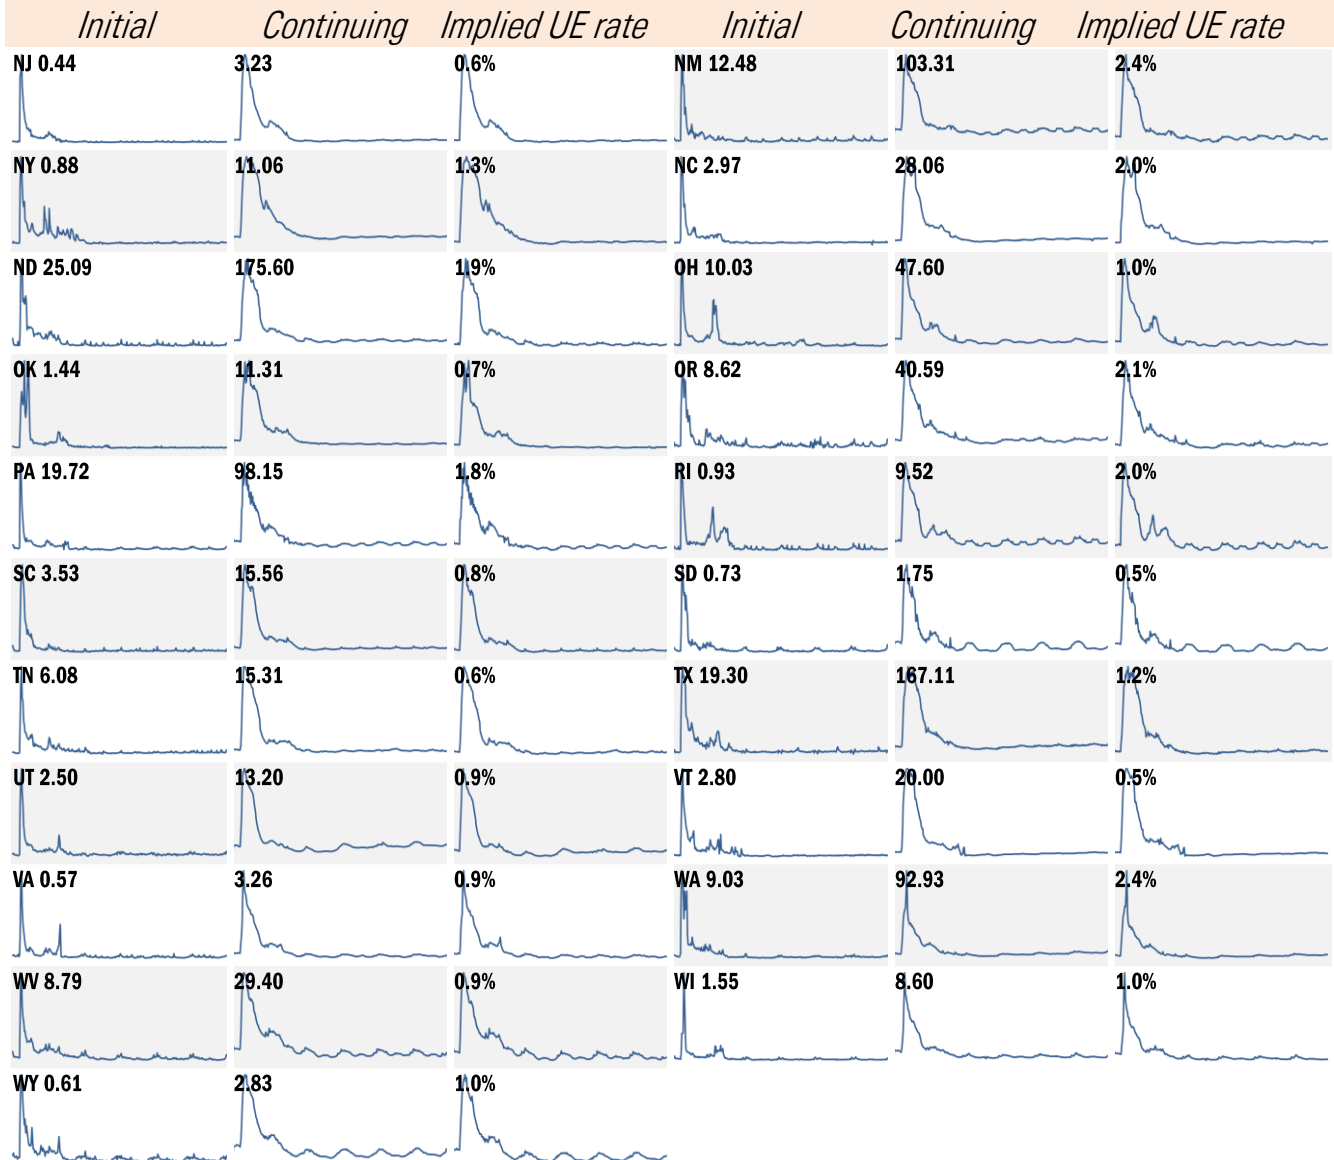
Initial Continuing Implied UE rate Initial Continuing Implied UE rate

| Initial | Continuing | Implied UE rate | Initial | Continuing | Implied UE rate |
|---|---|---|---|---|---|
| NJ 0.44 | 3.23 | 0.6% | NM 12.48 | 103.31 | 2.4% |
| NY 0.88 | 11.06 | 1.3% | NC 2.97 | 28.06 | 2.0% |
| ND 25.09 | 175.60 | 1.9% | OH 10.03 | 47.60 | 1.0% |
| OK 1.44 | 11.31 | 0.7% | OR 8.62 | 40.59 | 2.1% |
| PA 19.72 | 98.15 | 1.8% | RI 0.93 | 9.52 | 2.0% |
| SC 3.53 | 15.56 | 0.8% | SD 0.73 | 1.75 | 0.5% |
| TN 6.08 | 15.31 | 0.6% | TX 19.30 | 167.11 | 1.2% |
| UT 2.50 | 13.20 | 0.9% | VT 2.80 | 20.00 | 0.5% |
| VA 0.57 | 3.26 | 0.9% | WA 9.03 | 92.93 | 2.4% |
| WV 8.79 | 29.40 | 0.9% | WI 1.55 | 8.60 | 1.0% |
| WY 0.61 | 2.83 | 1.0% | | | |